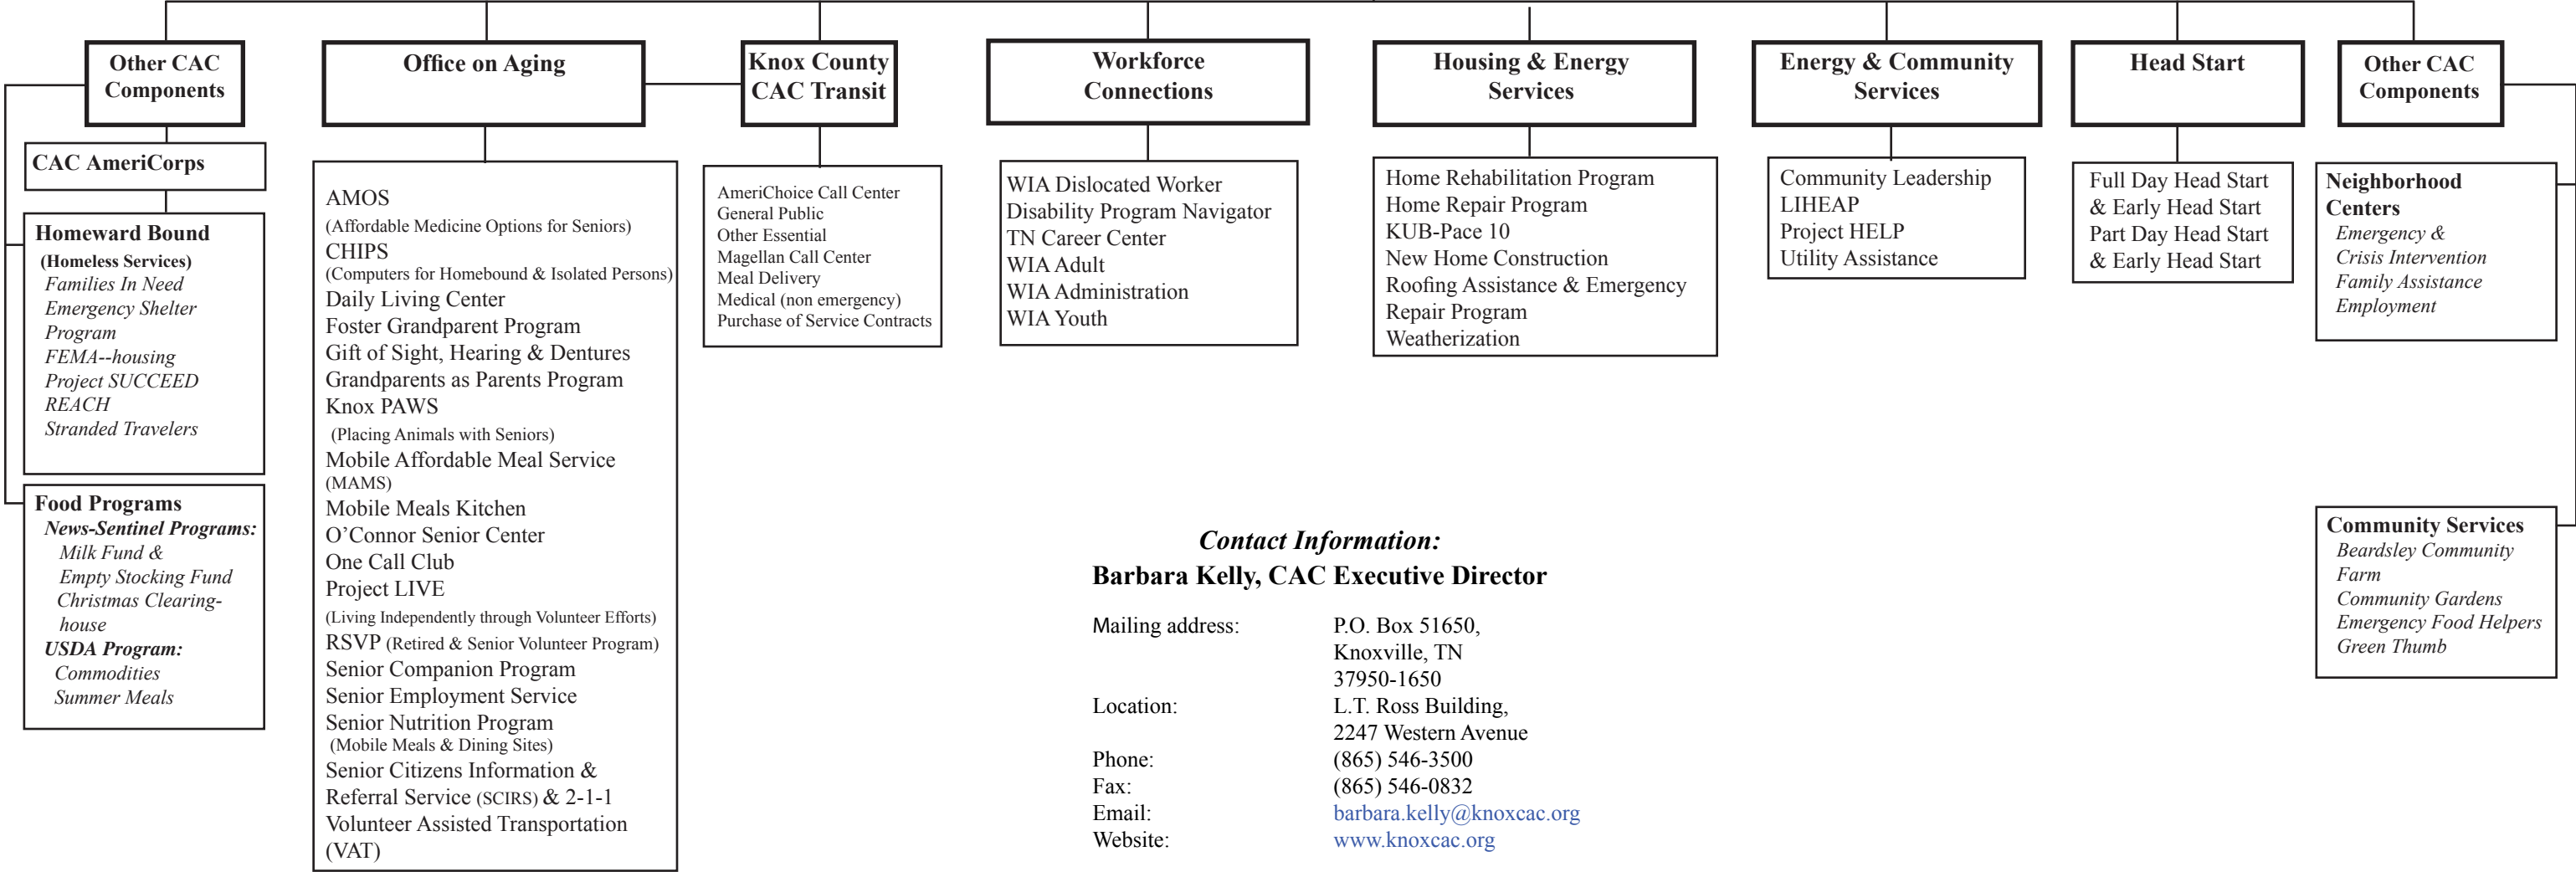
Other CAC Components

CAC AmeriCorps

Homeward Bound
(Homeless Services)
Families In Need
Emergency Shelter Program
FEMA--housing
Project SUCCEED
REACH
Stranded Travelers

Food Programs
News-Sentinel Programs:
Milk Fund & Empty Stocking Fund
Christmas Clearinghouse
USDA Program:
Commodities
Summer Meals

Office on Aging

AMOS
(Affordable Medicine Options for Seniors)
CHIPS
(Computers for Homebound & Isolated Persons)
Daily Living Center
Foster Grandparent Program
Gift of Sight, Hearing & Dentures
Grandparents as Parents Program
Knox PAWS
(Placing Animals with Seniors)
Mobile Affordable Meal Service (MAMS)
Mobile Meals Kitchen
O'Connor Senior Center
One Call Club
Project LIVE
(Living Independently through Volunteer Efforts)
RSVP (Retired & Senior Volunteer Program)
Senior Companion Program
Senior Employment Service
Senior Nutrition Program
(Mobile Meals & Dining Sites)
Senior Citizens Information & Referral Service (SCIRS) & 2-1-1
Volunteer Assisted Transportation (VAT)

Knox County CAC Transit

AmeriChoice Call Center
General Public
Other Essential
Magellan Call Center
Meal Delivery
Medical (non emergency)
Purchase of Service Contracts

Workforce Connections

WIA Dislocated Worker
Disability Program Navigator
TN Career Center
WIA Adult
WIA Administration
WIA Youth

Housing & Energy Services

Home Rehabilitation Program
Home Repair Program
KUB-Pace 10
New Home Construction
Roofing Assistance & Emergency Repair Program
Weatherization

Energy & Community Services

Community Leadership
LIHEAP
Project HELP
Utility Assistance

Head Start

Full Day Head Start & Early Head Start
Part Day Head Start & Early Head Start

Other CAC Components

Neighborhood Centers
Emergency & Crisis Intervention
Family Assistance
Employment

Community Services
Beardsley Community Farm
Community Gardens
Emergency Food Helpers
Green Thumb

Contact Information:
Barbara Kelly, CAC Executive Director

Mailing address: P.O. Box 51650, Knoxville, TN 37950-1650
Location: L.T. Ross Building, 2247 Western Avenue
Phone: (865) 546-3500
Fax: (865) 546-0832
Email: barbara.kelly@knoxcac.org
Website: www.knoxcac.org